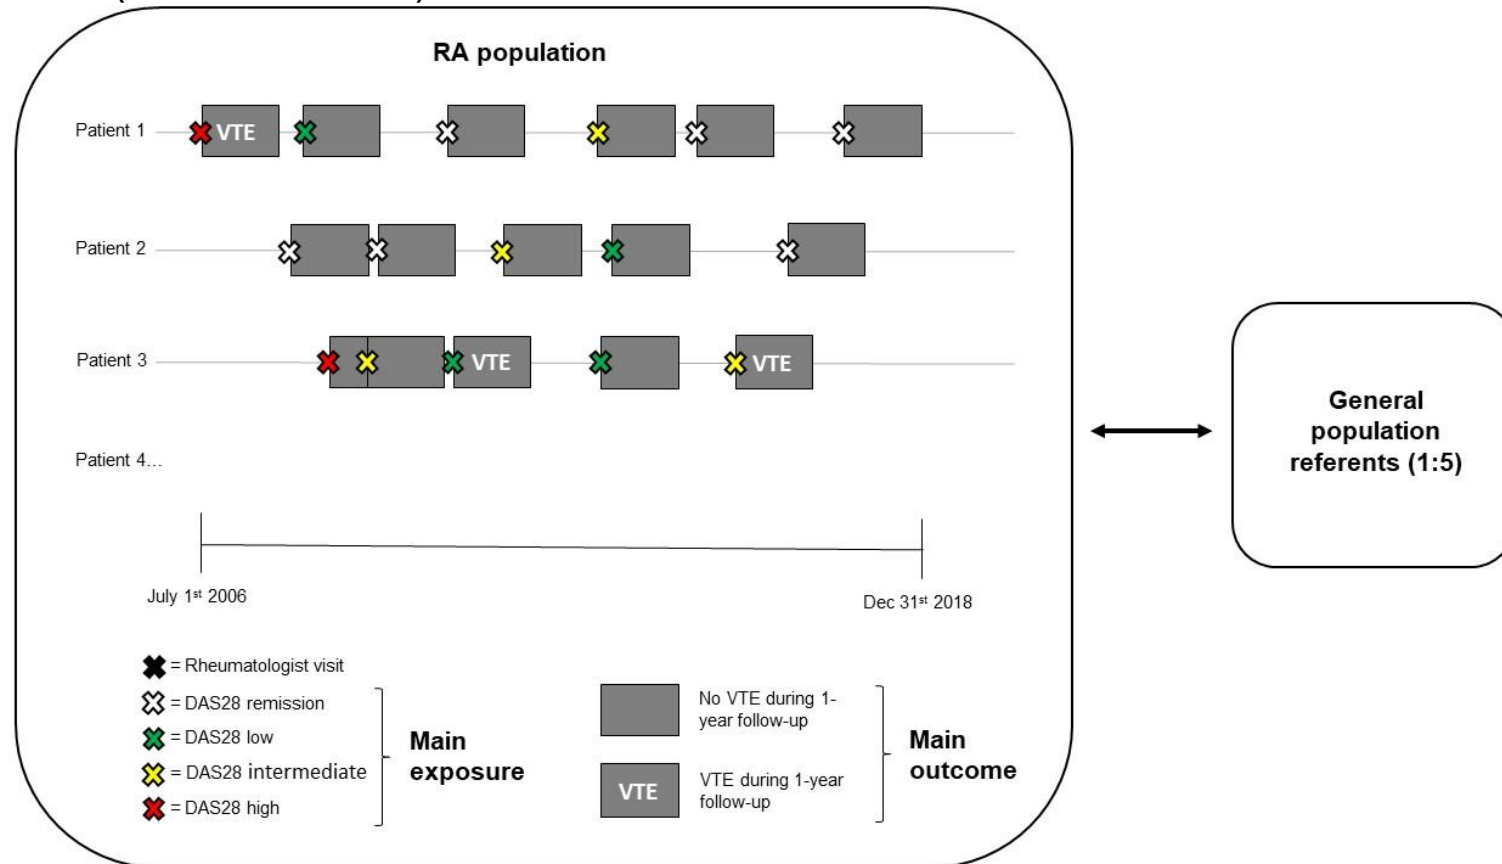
RA population

Patient 1 VTE

Patient 2

Patient 3 VTE VTE

Patient 4…

July 1st 2006

Dec 31st 2018

= Rheumatologist visit

= DAS28 remission

= DAS28 low

= DAS28 intermediate

= DAS28 high

Main exposure

No VTE during 1-year follow-up

VTE

VTE during 1-year follow-up

Main outcome

General population referents (1:5)